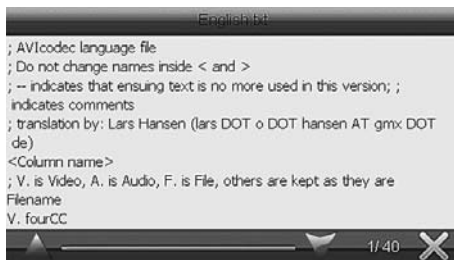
English.txt

; AVIcodec language file
; Do not change names inside < and >
; -- indicates that ensuing text is no more used in this version; ; indicates comments
; translation by: Lars Hansen (lars DOT o DOT hansen AT gmx DOT de)
<Column name>
; V. is Video, A. is Audio, F. is File, others are kept as they are
Filename
V. fourCC

1/40